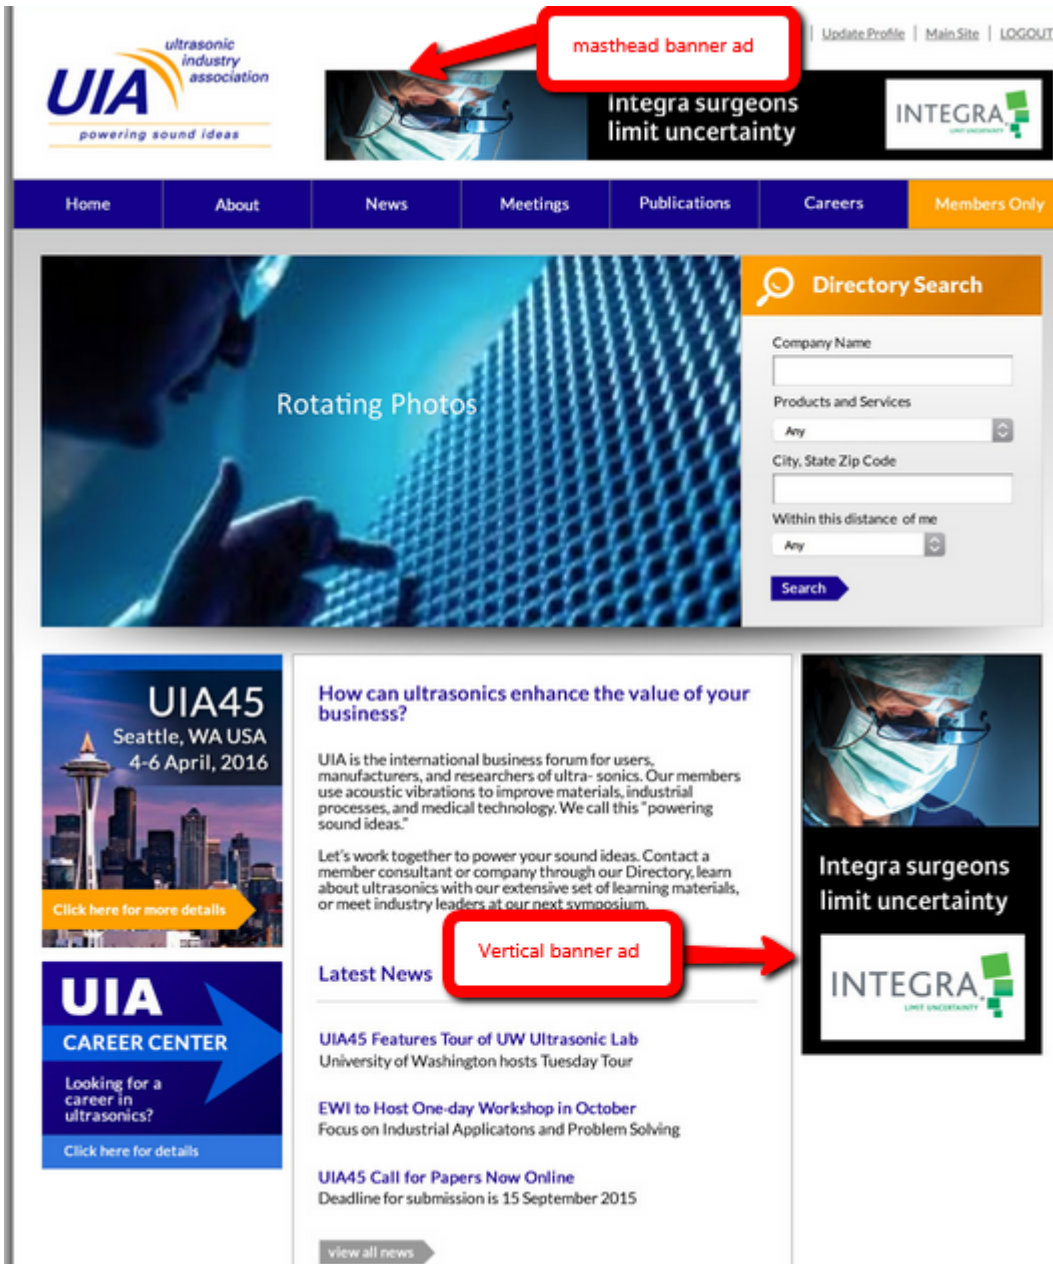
UIA ultrasonic industry association

powering sound ideas

masthead banner ad

Update Profile | Main Site | LOGOUT

Integra surgeons limit uncertainty

INTEGRA

LIMIT UNCERTAINTY

Home | About | News | Meetings | Publications | Careers | Members Only

Rotating Photos

Directory Search

Company Name

Products and Services

Any

City, State Zip Code

Within this distance of me

Any

Search

UIA45
Seattle, WA USA
4-6 April, 2016

Click here for more details

UIA
CAREER CENTER

Looking for a career in ultrasonics?

Click here for details

How can ultrasonics enhance the value of your business?

UIA is the international business forum for users, manufacturers, and researchers of ultra- sonics. Our members use acoustic vibrations to improve materials, industrial processes, and medical technology. We call this "powering sound ideas."

Let's work together to power your sound ideas. Contact a member consultant or company through our Directory, learn about ultrasonics with our extensive set of learning materials, or meet industry leaders at our next symposium.

Vertical banner ad

Latest News

UIA45 Features Tour of UW Ultrasonic Lab
University of Washington hosts Tuesday Tour

EWI to Host One-day Workshop in October
Focus on Industrial Applicatons and Problem Solving

UIA45 Call for Papers Now Online
Deadline for submission is 15 September 2015

view all news

Integra surgeons limit uncertainty

INTEGRA

LIMIT UNCERTAINTY